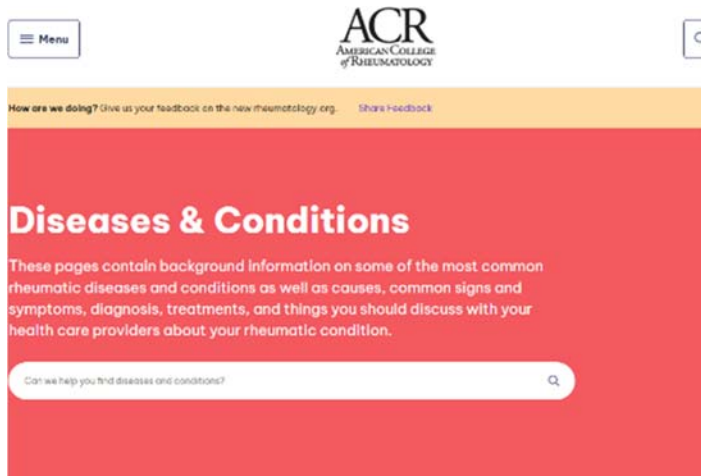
Menu

ACR
AMERICAN COLLEGE of RHEUMATOLOGY

How are we doing? Give us your feedback on the new rheumatology.org. Share Feedback

Diseases & Conditions

These pages contain background information on some of the most common rheumatic diseases and conditions as well as causes, common signs and symptoms, diagnosis, treatments, and things you should discuss with your health care providers about your rheumatic condition.

Can we help you find diseases and conditions?